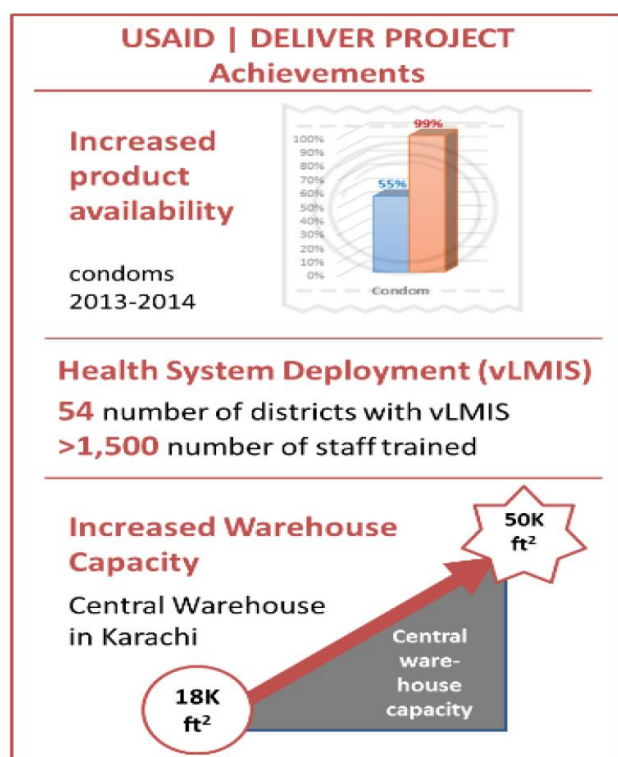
USAID | DELIVER PROJECT
Achievements

Increased product availability

condoms
2013-2014

100%
90%
80%
70%
60%
50%
40%
30%
20%
10%
0%

55%
99%
Condom

Health System Deployment (vLMIS)

54 number of districts with vLMIS
>1,500 number of staff trained

Increased Warehouse Capacity

Central Warehouse in Karachi

50K $ft^2$

Central warehouse capacity

18K $ft^2$